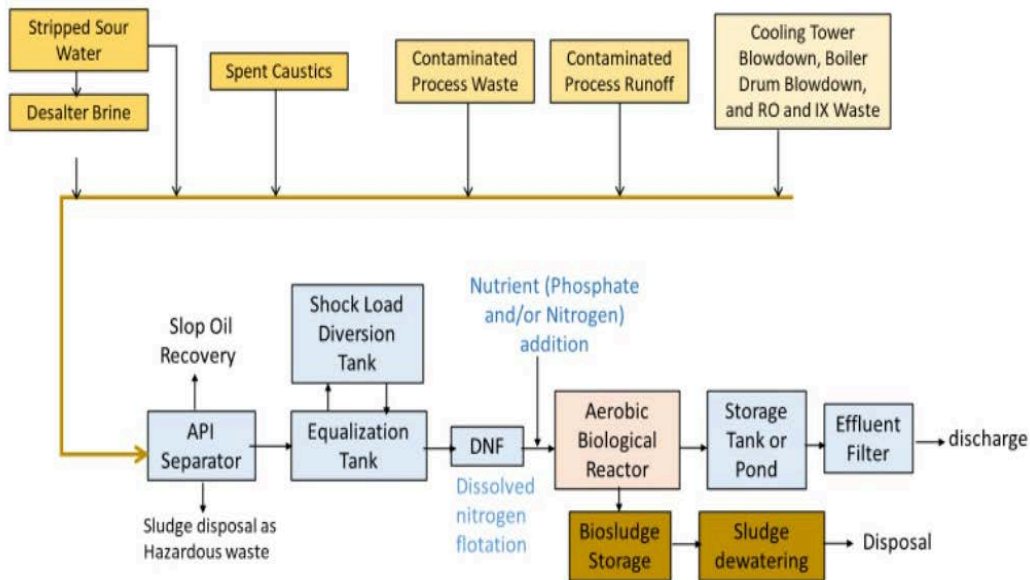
Stripped Sour Water

Desalter Brine

Spent Caustics

Contaminated Process Waste

Contaminated Process Runoff

Cooling Tower Blowdown, Boiler Drum Blowdown, and RO and IX Waste

Slop Oil Recovery

Shock Load Diversion Tank

Nutrient (Phosphate and/or Nitrogen) addition

API Separator

Equalization Tank

DNF

Dissolved nitrogen flotation

Aerobic Biological Reactor

Storage Tank or Pond

Effluent Filter

discharge

Sludge disposal as Hazardous waste

Biosludge Storage

Sludge dewatering

Disposal